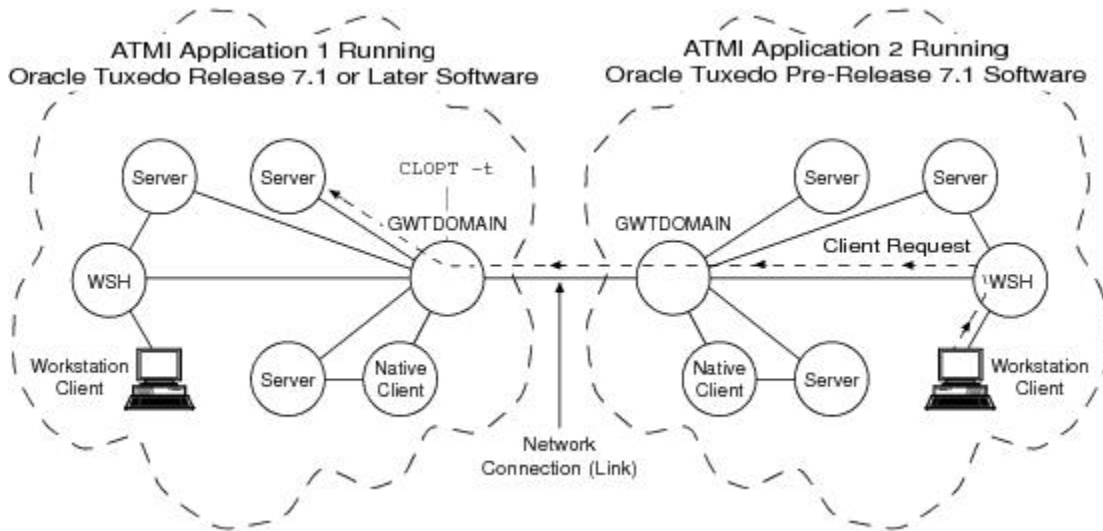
ATMI Application 1 Running
Oracle Tuxedo Release 7.1 or Later Software

ATMI Application 2 Running
Oracle Tuxedo Pre-Release 7.1 Software

Server

Server

CLOPT -t

GWTDOMAIN

WSH

Workstation Client

Server

Native Client

GWTDOMAIN

Server

Server

Client Request

WSH

Native Client

Server

Workstation Client

Network Connection (Link)